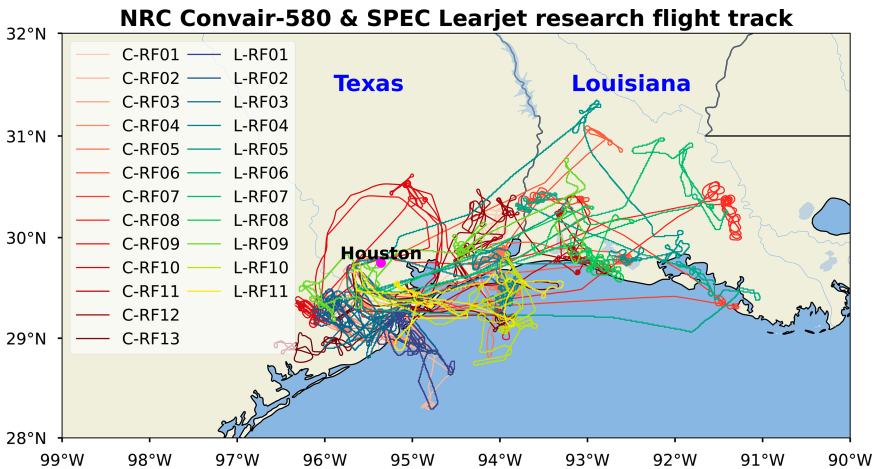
NRC Convair-580 & SPEC Learjet research flight track

C-RF01
C-RF02
C-RF03
C-RF04
C-RF05
C-RF06
C-RF07
C-RF08
C-RF09
C-RF10
C-RF11
C-RF12
C-RF13

L-RF01
L-RF02
L-RF03
L-RF04
L-RF05
L-RF06
L-RF07
L-RF08
L-RF09
L-RF10
L-RF11

Texas
Louisiana
Houston

32°N
31°N
30°N
29°N
28°N

99°W 98°W 97°W 96°W 95°W 94°W 93°W 92°W 91°W 90°W